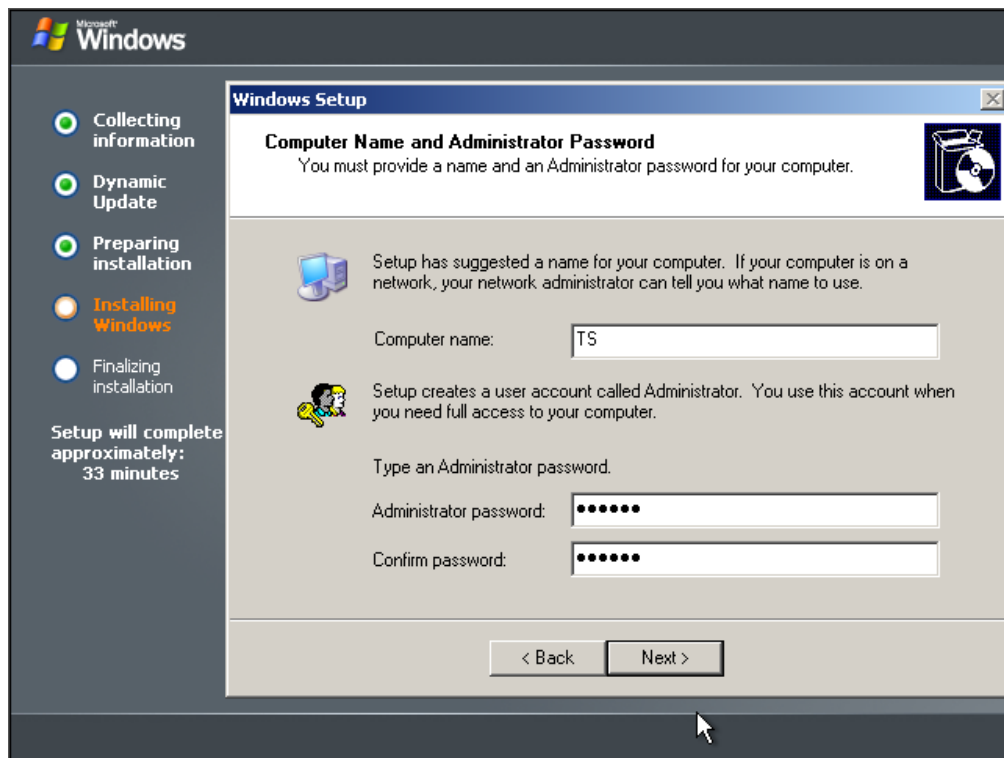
Microsoft Windows

Collecting information

Dynamic Update

Preparing installation

Installing Windows

Finalizing installation

Setup will complete approximately: 33 minutes

Windows Setup

Computer Name and Administrator Password
You must provide a name and an Administrator password for your computer.

Setup has suggested a name for your computer. If your computer is on a network, your network administrator can tell you what name to use.

Computer name: TS

Setup creates a user account called Administrator. You use this account when you need full access to your computer.

Type an Administrator password.

Administrator password: ●●●●●●

Confirm password: ●●●●●●

< Back

Next >